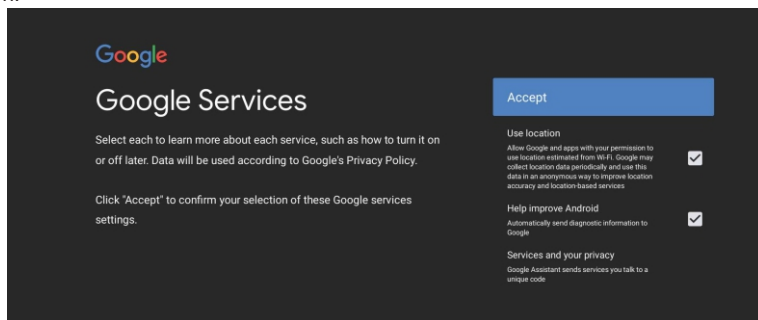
Google

Google Services

Select each to learn more about each service, such as how to turn it on or off later. Data will be used according to Google's Privacy Policy.

Click "Accept" to confirm your selection of these Google services settings.

Accept

Use location

Allow Google and apps with your permission to use location estimated from Wi-Fi. Google may collect location data periodically and use this data in an anonymous way to improve location accuracy and location-based services

Help improve Android

Automatically send diagnostic information to Google

Services and your privacy

Google Assistant sends services you talk to a unique code